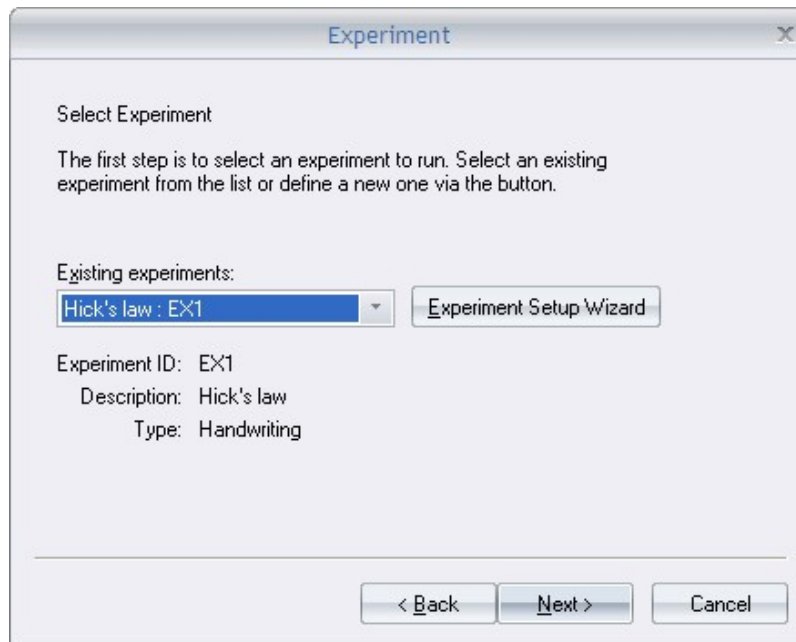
Experiment

Select Experiment

The first step is to select an experiment to run. Select an existing experiment from the list or define a new one via the button.

Existing experiments:

Hick's law : EX1

Experiment Setup Wizard

Experiment ID: EX1
Description: Hick's law
Type: Handwriting

< Back
Next >
Cancel